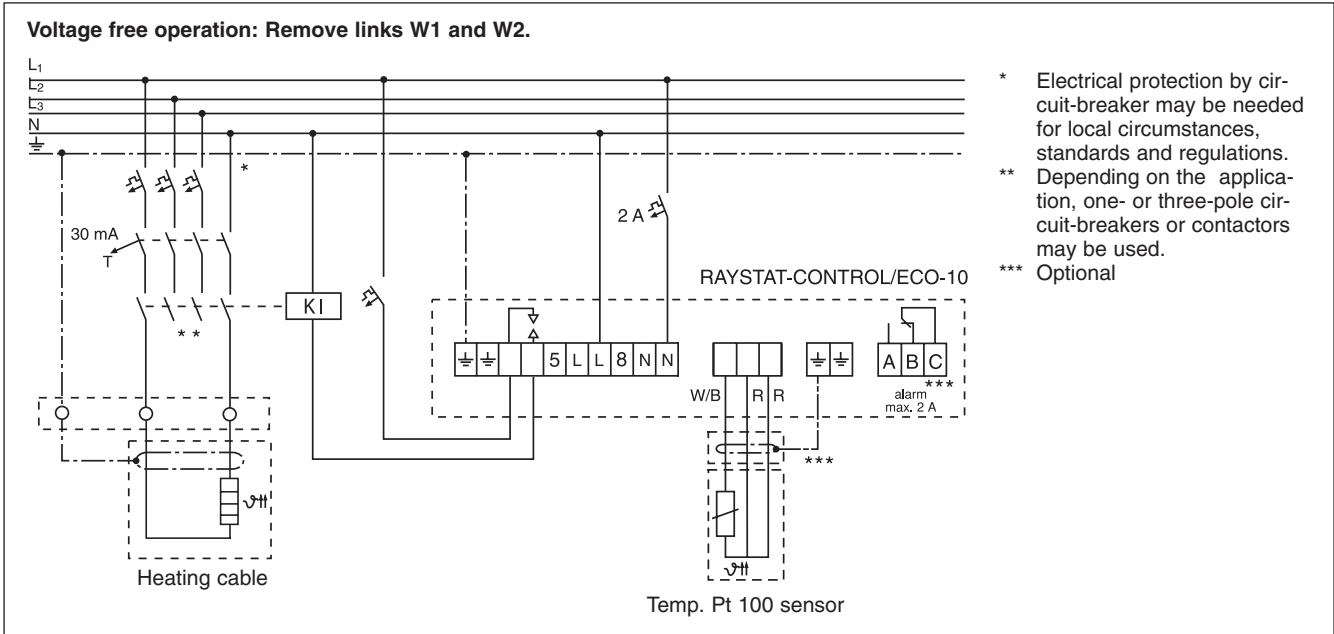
Voltage free operation: Remove links W1 and W2.

$L_1$
$L_2$
$L_3$
N

*

30 mA
T

* *

KI

2 A

RAYSTAT-CONTROL/ECO-10

5 L L 8 N N

W/B R R

A B C
***
alarm
max. 2 A

***

Heating cable

Temp. Pt 100 sensor

* Electrical protection by circuit-breaker may be needed for local circumstances, standards and regulations.
** Depending on the application, one- or three-pole circuit-breakers or contactors may be used.
*** Optional